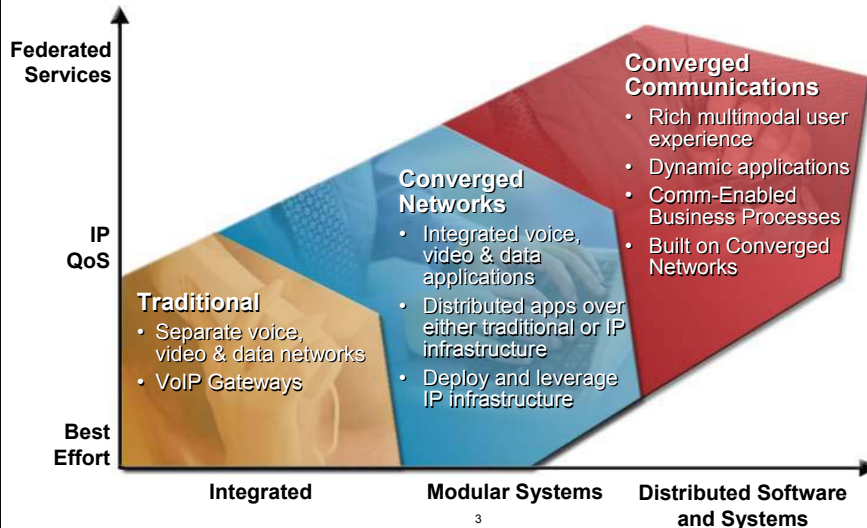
Federated Services

IP QoS

Best Effort

Traditional
• Separate voice, video & data networks
• VoIP Gateways

Converged Networks
• Integrated voice, video & data applications
• Distributed apps over either traditional or IP infrastructure
• Deploy and leverage IP infrastructure

Converged Communications
• Rich multimodal user experience
• Dynamic applications
• Comm-Enabled Business Processes
• Built on Converged Networks

Integrated

Modular Systems

Distributed Software and Systems

3